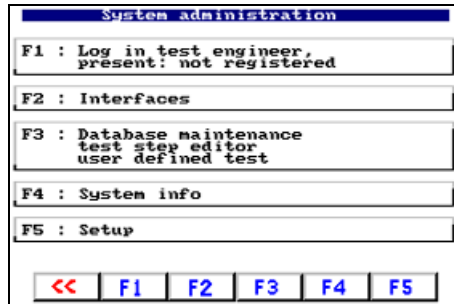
System administration

F1 : Log in test engineer, present: not registered

F2 : Interfaces

F3 : Database maintenance
test step editor
user defined test

F4 : System info

F5 : Setup

| << | F1 | F2 | F3 | F4 | F5 |
|---|---|---|---|---|---|